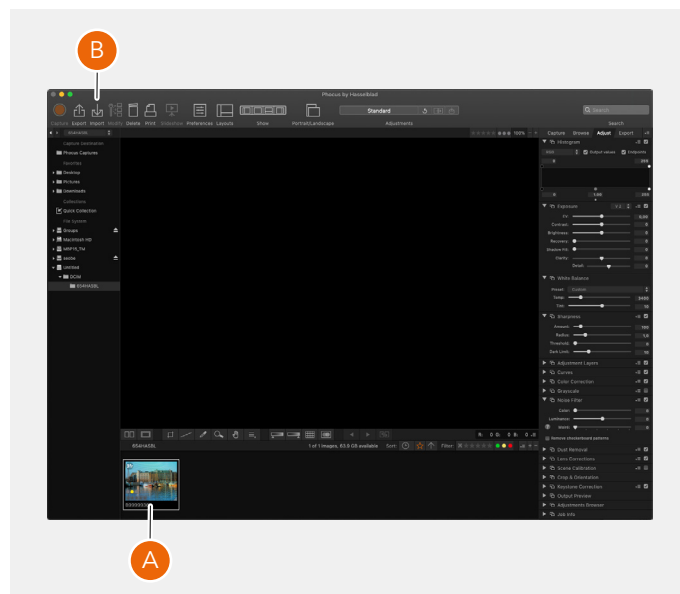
B

Phocus by Hasselblad

Capture Export Import Modify Delete Print Slideshow Preferences Layouts Show Portrait/Landscape Standard Adjustments Search

Capture Browse Adjust Export

Capture Destination
Phocus Captures
Favorites
Desktop
Pictures
Downloads
Collections
Quick Collection
File System
Groups
Macintosh HD
MNPYE_TM
sodile
Untitled
DCIM
834HASBL

Histogram
Output values Endpoints
0 255
0 1.00 255

Exposure
EV 0.00
Contrast 0
Brightness 0
Recovery 0
Shadow Fill 0
Clarity 0
Detail 0

White Balance
Preset Custom
Temp 5400
Tint 0

Sharpness
Amount 100
Radius 1.0
Threshold 0
Dark Limit 10

Adjustment Layers
Curves
Color Correction
Grayscale
Noise Filter
Color 0
Luminance 0
Moiré 0
Remove checkerboard patterns
Dust Removal
Lens Corrections
Scene Calibration
Crop & Orientation
Keystone Correction
Output Preview
Adjustments Browser
Job Info

834HASBL
1 of 1 images, 63.5 GB available Sort: Filter:

B0000000

A